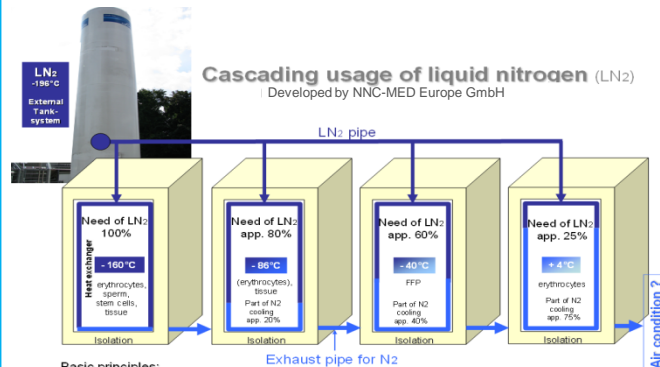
$LN_2$
-196°C
External Tank-system

Cascading usage of liquid nitrogen ($LN_2$)
Developed by NNC-MED Europe GmbH

$LN_2$ pipe

Need of $LN_2$
100%
Heat exchanger
- 160°C
erythrocytes, sperm, stem cells, tissue
Isolation

Need of $LN_2$
app. 80%
- 86°C
(erythrocytes), tissue
Part of N2 cooling app. 20%
Isolation

Need of $LN_2$
app. 60%
- 40°C
FFP
Part of N2 cooling app. 40%
Isolation

Need of $LN_2$
app. 25%
+ 4°C
erythrocytes
Part of N2 cooling app. 75%
Isolation

Exhaust pipe for N2

Air condition ?

Basic principles: